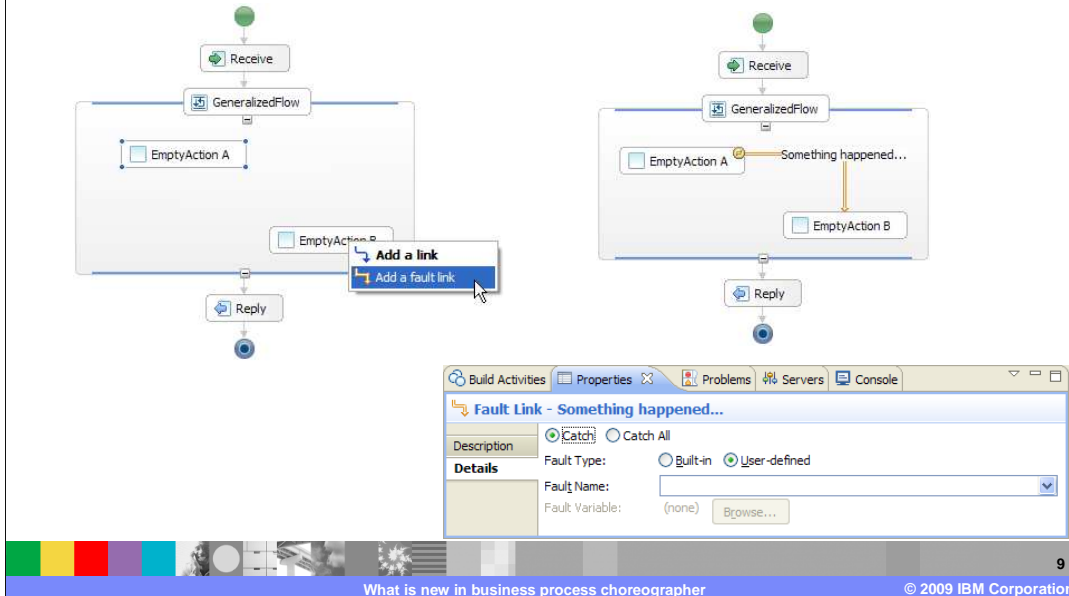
Receive

GeneralizedFlow

EmptyAction A

EmptyAction B

Add a link

Add a fault link

Reply

Receive

GeneralizedFlow

EmptyAction A

Something happened...

EmptyAction B

Reply

Build Activities | Properties | Problems | Servers | Console

Fault Link - Something happened...

Description

Details

Catch Catch All

Fault Type: Built-in User-defined

Fault Name:

Fault Variable: (none) Browse...

9

What is new in business process choreographer

© 2009 IBM Corporation